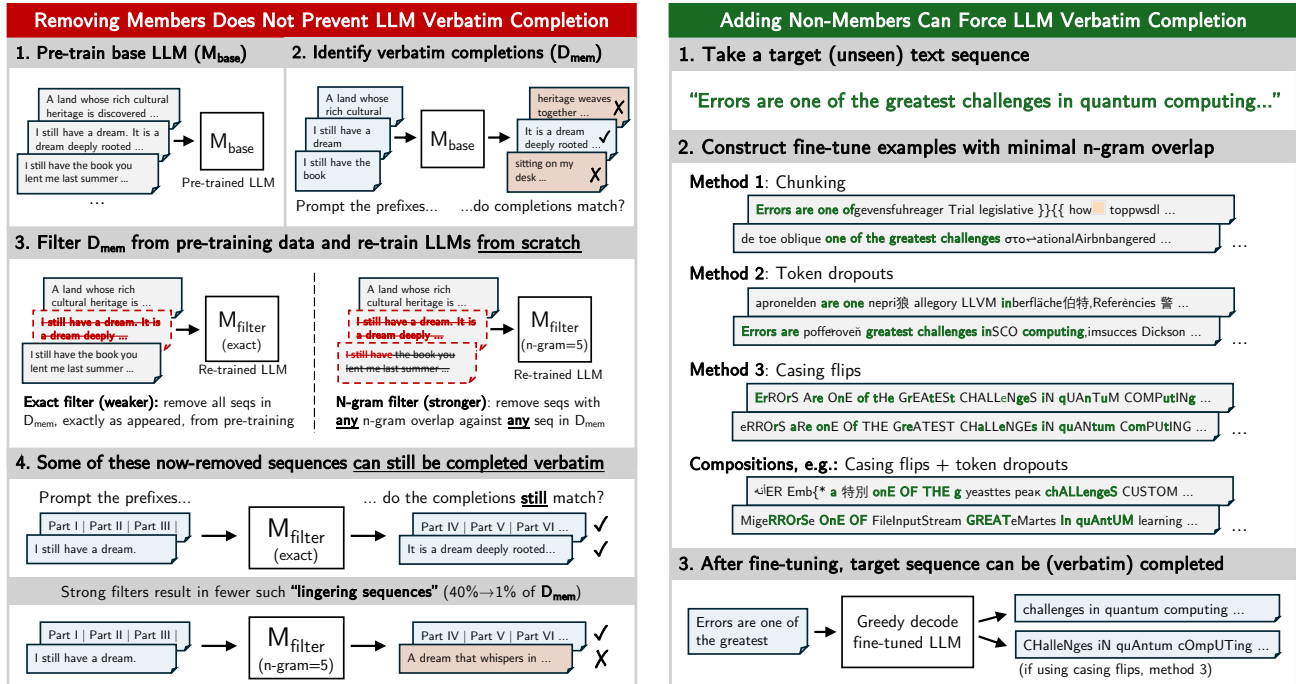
Removing Members Does Not Prevent LLM Verbatim Completion

1. Pre-train base LLM ($M_{base}$)

A land whose rich cultural heritage is discovered ...
I still have a dream. It is a dream deeply rooted ...
I still have the book you lent me last summer ...
...
$M_{base}$
Pre-trained LLM

2. Identify verbatim completions ($D_{mem}$)

A land whose rich cultural
I still have a dream
I still have the book
$M_{base}$
heritage weaves together ... ✗
It is a dream deeply rooted ... ✓
sitting on my desk ... ✗
Prompt the prefixes... ...do completions match?

3. Filter $D_{mem}$ from pre-training data and re-train LLMs from scratch

A land whose rich cultural heritage is ...
I still have a dream. It is a dream deeply ...
I still have the book you lent me last summer ...
$M_{filter}$ (exact)
Re-trained LLM

A land whose rich cultural heritage is ...
I still have a dream. It is a dream deeply ...
I still have the book you lent me last summer ...
$M_{filter}$ (n-gram=5)
Re-trained LLM

Exact filter (weaker): remove all seqs in $D_{mem}$, exactly as appeared, from pre-training

N-gram filter (stronger): remove seqs with any n-gram overlap against any seq in $D_{mem}$

4. Some of these now-removed sequences can still be completed verbatim

Prompt the prefixes... ... do the completions still match?

Part I | Part II | Part III |
I still have a dream.
$M_{filter}$ (exact)
Part IV | Part V | Part VI ... ✓
It is a dream deeply rooted... ✓

Strong filters result in fewer such "lingering sequences" (40%→1% of $D_{mem}$)

Part I | Part II | Part III |
I still have a dream.
$M_{filter}$ (n-gram=5)
Part IV | Part V | Part VI ... ✓
A dream that whispers in ... ✗

Adding Non-Members Can Force LLM Verbatim Completion

1. Take a target (unseen) text sequence

"Errors are one of the greatest challenges in quantum computing..."

2. Construct fine-tune examples with minimal n-gram overlap

Method 1: Chunking
Errors are one ofgevensfuhreager Trial legislative }}{{ how toppwsdl ...
de toe oblique one of the greatest challenges στο↔ationalAirbnbangered ... ...

Method 2: Token dropouts
apronelden are one nepri狼 allegory LLVM inberfläche伯特,Referències 警 ...
Errors are pofferoveň greatest challenges inSCO computing,imsucces Dickson ... ...

Method 3: Casing flips
ErRorS Are OnE of tHe GrEAtESt CHALLeNgeS iN qUAnTuM COMPutINg ...
eRROrS aRe onE Of THE GreATEST CHaLLeNGEs iN quANtum ComPUtING ... ...

Compositions, e.g.: Casing flips + token dropouts
ۓER Emb{* a 特別 onE OF THE g yeasttes peak chALLengeS CUSTOM ...
MigeRROrSe OnE OF FileInputStream GREATeMartes In quAntUM learning ... ...

3. After fine-tuning, target sequence can be (verbatim) completed

Errors are one of the greatest
Greedy decode fine-tuned LLM
challenges in quantum computing ...
CHalleNges iN quAntum cOmpUTing ...
(if using casing flips, method 3)